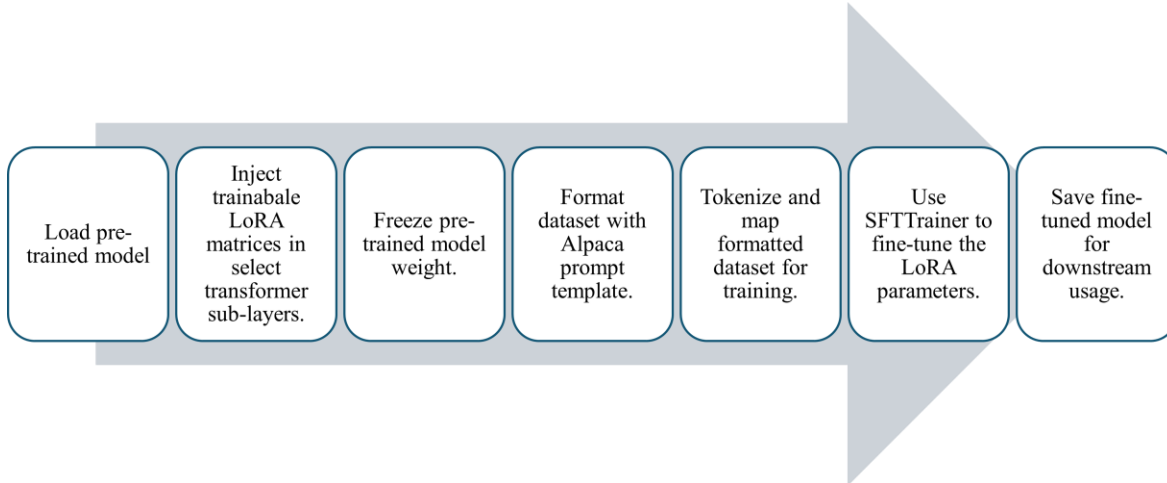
Load pre-trained model

Inject trainabale LoRA matrices in select transformer sub-layers.

Freeze pre-trained model weight.

Format dataset with Alpaca prompt template.

Tokenize and map formatted dataset for training.

Use SFTTrainer to fine-tune the LoRA parameters.

Save fine-tuned model for downstream usage.